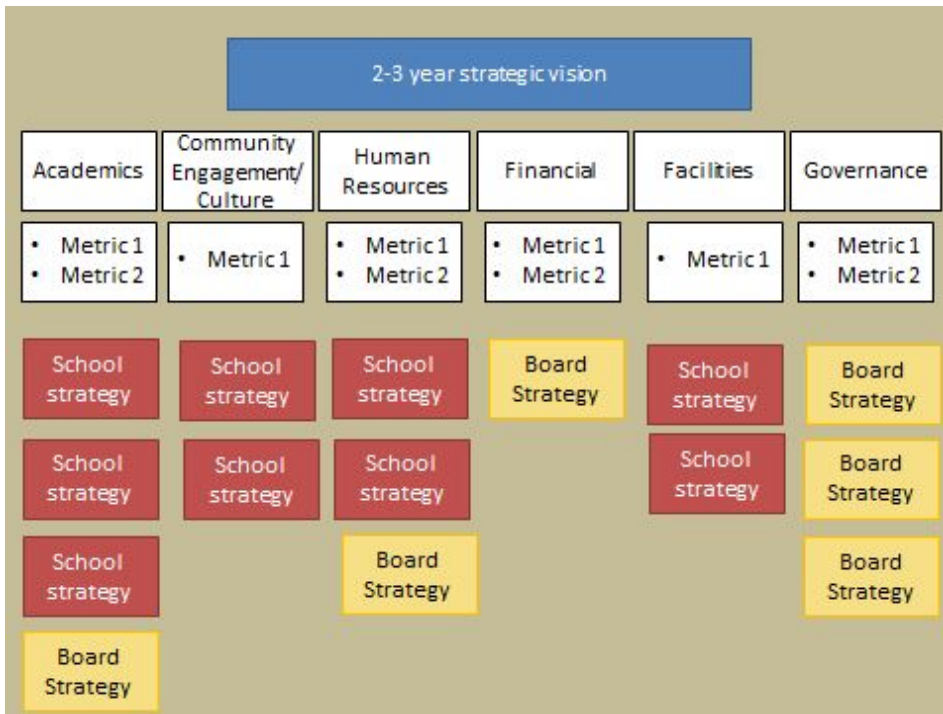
2-3 year strategic vision

| Academics | Community Engagement/ Culture | Human Resources | Financial | Facilities | Governance |
|---|---|---|---|---|---|
| • Metric 1 • Metric 2 | • Metric 1 | • Metric 1 • Metric 2 | • Metric 1 • Metric 2 | • Metric 1 | • Metric 1 • Metric 2 |
| School strategy | School strategy | School strategy | Board Strategy | School strategy | Board Strategy |
| School strategy | School strategy | School strategy | | School strategy | Board Strategy |
| School strategy | | Board Strategy | | | Board Strategy |
| Board Strategy | | | | | |